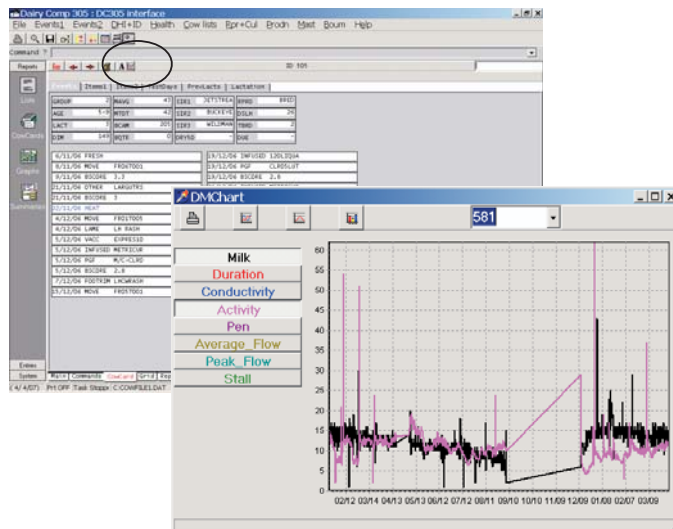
Dairy Comp 305 : DC305 interface
File Events1 Events2 DHI+ID Health Cow lists Rpr+Cul Prodn Mast Boum Help
Command ?
Reports
ID 305
Events Items1 Items2 TestDays PrevLacts Lactation
| GROUP | 2 | MAVG | 47 | SIR1 | JETSTREA | RPRO | BRED |
|---|---|---|---|---|---|---|---|
| AGE | 5-9 | MTDT | 47 | SIR2 | ROCKIE | DSLH | 26 |
| LACT | 3 | ME305 | 201 | SIR3 | WILDMAN | TBRD | 2 |
| DIM | 149 | NOTE | 0 | DRYSD | | DUE | - |

6/11/06 FRESH
8/11/06 MOVE FRESH01
10/11/06 BSCORE 3.3
21/11/06 OTHER LARGUTRI
21/11/06 BSCORE 3
4/12/06 HEAT
4/12/06 MOVE FRESH05
4/12/06 LAME LH RASH
5/12/06 VACC EXPRESS
5/12/06 INFUSED METRICUR
5/12/06 PGF M/C-CLRD
5/12/06 BSCORE 2.8
7/12/06 FOOTRIM LHCWASH
11/12/06 MOVE FRST001
19/12/06 INFUSED 120LIQUA
19/12/06 PGF CLRDSLUT
19/12/06 BSCORE 2.6

Lists
CowCards
Graphs
Summaries
Entries
System
Prt:OFF Task:Stopp: C:COWFILE1.DAT
( 4/ 4/07)

DMChart
581
Milk
Duration
Conductivity
Activity
Pen
Average_Flow
Peak_Flow
Stall
60
55
50
45
40
35
30
25
20
15
10
5
0
02/12 03/14 04/13 05/13 06/12 07/12 08/11 09/10 10/10 11/09 12/09 01/09 02/07 03/09